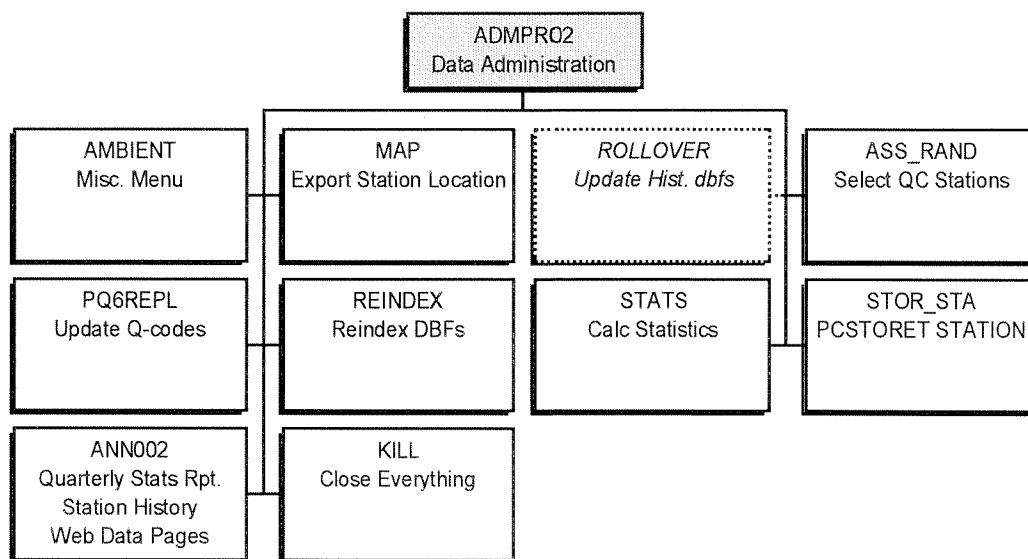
ADMPRO2
Data Administration

AMBIENT
Misc. Menu

MAP
Export Station Location

ROLLOVER
Update Hist. dbfs

ASS_RAND
Select QC Stations

PQ6REPL
Update Q-codes

REINDEX
Reindex DBFs

STATS
Calc Statistics

STOR_STA
PCSTORET STATION

ANN002
Quarterly Stats Rpt.
Station History
Web Data Pages

KILL
Close Everything